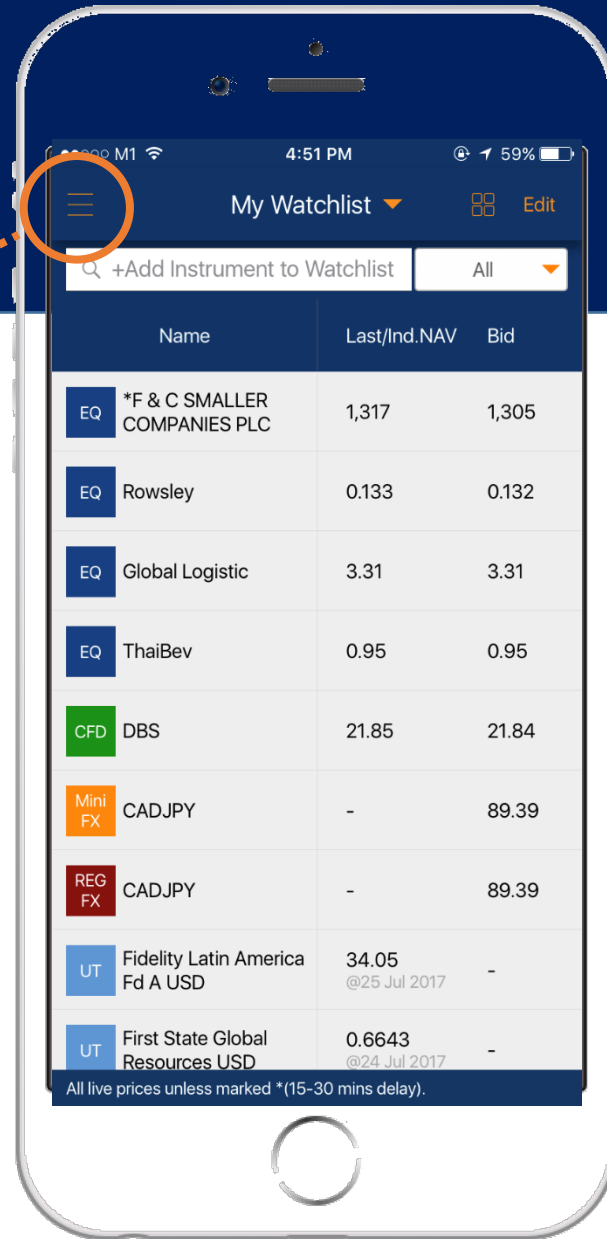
M1 4:51 PM 59%

My Watchlist Edit

+Add Instrument to Watchlist All

| | Name | Last/Ind.NAV | Bid |
|---|---|---|---|
| EQ | *F & C SMALLER COMPANIES PLC | 1,317 | 1,305 |
| EQ | Rowsley | 0.133 | 0.132 |
| EQ | Global Logistic | 3.31 | 3.31 |
| EQ | ThaiBev | 0.95 | 0.95 |
| CFD | DBS | 21.85 | 21.84 |
| Mini FX | CADJPY | - | 89.39 |
| REG FX | CADJPY | - | 89.39 |
| UT | Fidelity Latin America Fd A USD | 34.05 @25 Jul 2017 | - |
| UT | First State Global Resources USD | 0.6643 @24 Jul 2017 | - |

All live prices unless marked *(15-30 mins delay).